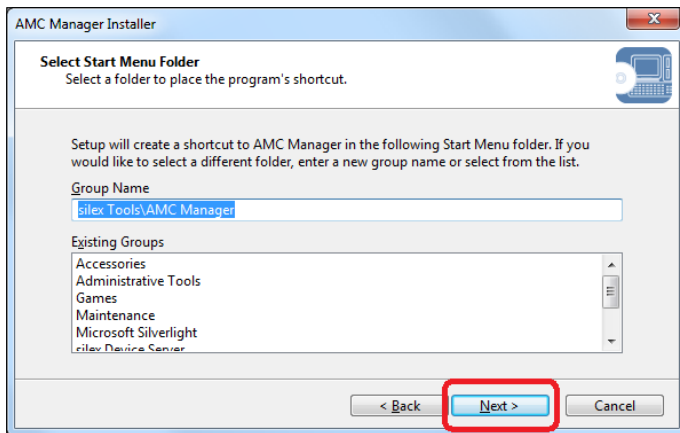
AMC Manager Installer

Select Start Menu Folder
Select a folder to place the program's shortcut.

Setup will create a shortcut to AMC Manager in the following Start Menu folder. If you would like to select a different folder, enter a new group name or select from the list.

Group Name
silex Tools\AMC Manager

Existing Groups
Accessories
Administrative Tools
Games
Maintenance
Microsoft Silverlight
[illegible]

< Back
Next >
Cancel